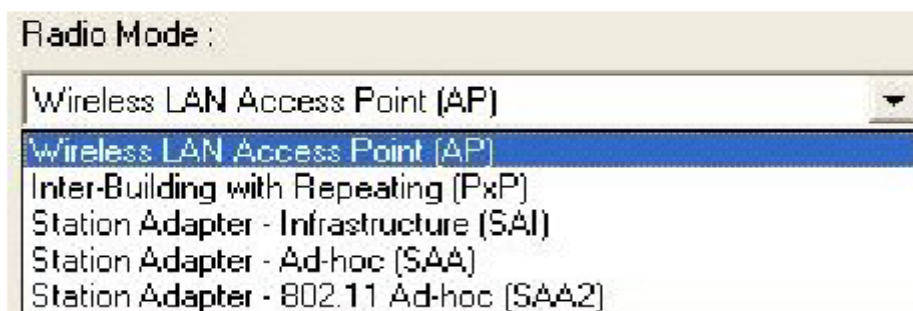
Radio Mode :

Wireless LAN Access Point (AP)

Wireless LAN Access Point (AP)
Inter-Building with Repeating (PxP)
Station Adapter - Infrastructure (SAI)
Station Adapter - Ad-hoc (SAA)
Station Adapter - 802.11 Ad-hoc (SAA2)